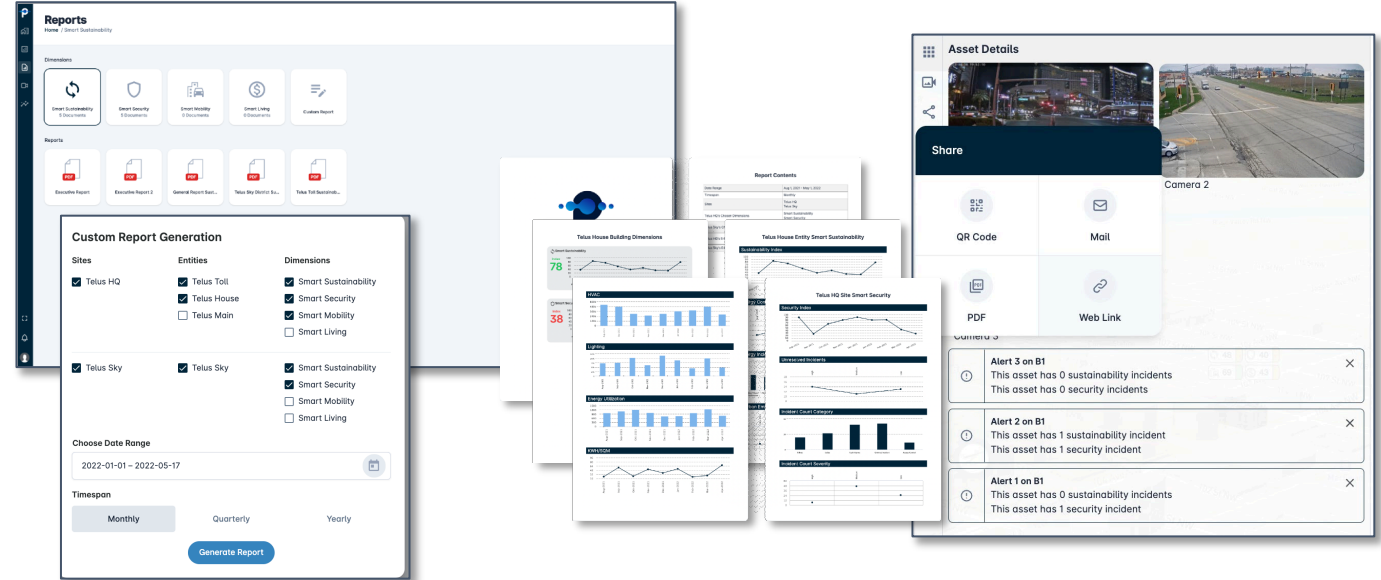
Reports
Home / Smart Sustainability

Dimensions

Smart Sustainability
0 Documents

Smart Security
0 Documents

Smart Mobility
0 Documents

Smart Living
0 Documents

Custom Report

Reports

Executive Report

Executive Report 2

General Report Sust...

Telus Sky Electri Su...

Telus Toll Sustainab...

Custom Report Generation

Sites

Entities

Dimensions

Telus HQ

Telus Toll

Telus House

Telus Main

Smart Sustainability

Smart Security

Smart Mobility

Smart Living

Telus Sky

Telus Sky

Smart Sustainability

Smart Security

Smart Mobility

Smart Living

Choose Date Range

2022-01-01 – 2022-05-17

Timespan

Monthly

Quarterly

Yearly

Generate Report

Report Contents

Telus House Building Dimensions

78

38

HVAC

Lighting

Energy Utilization

KWH/SQM

Telus House Entity Smart Sustainability

Sustainability Index

Telus HQ Site Smart Security

Security Index

Unresolved Incidents

Incident Count Category

Incident Count Severity

Asset Details

Share

Camera 2

QR Code

Mail

PDF

Web Link

Camera 3

Alert 3 on B1
This asset has 0 sustainability incidents
This asset has 0 security incidents

Alert 2 on B1
This asset has 1 sustainability incident
This asset has 1 security incident

Alert 1 on B1
This asset has 0 sustainability incidents
This asset has 1 security incident